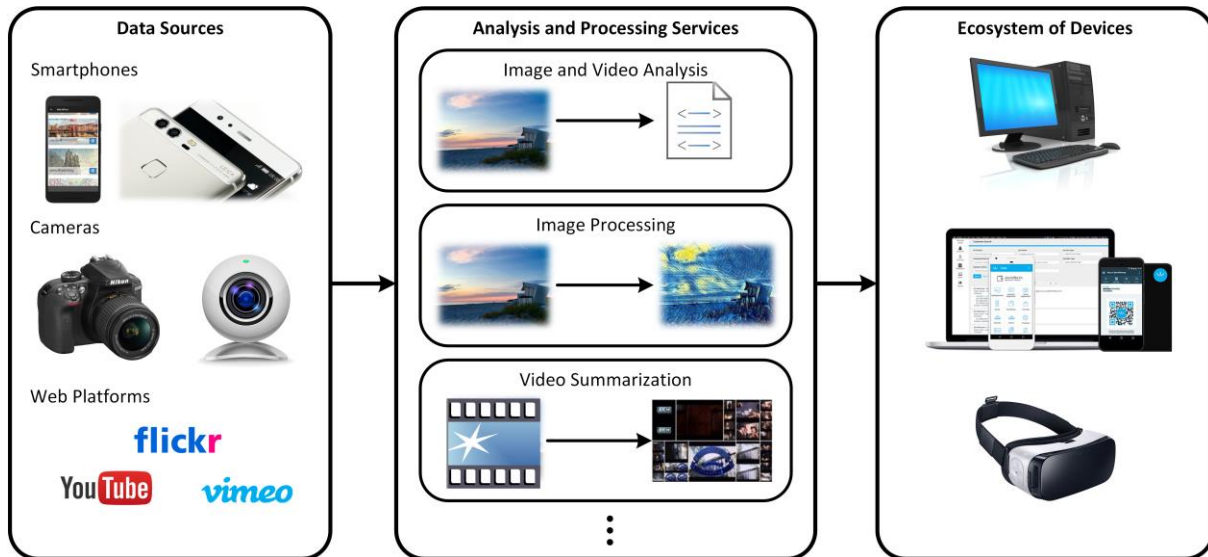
Data Sources

Smartphones

Cameras

Nikon

Web Platforms

flickr

YouTube

vimeo

Analysis and Processing Services

Image and Video Analysis

Image Processing

Video Summarization

Ecosystem of Devices